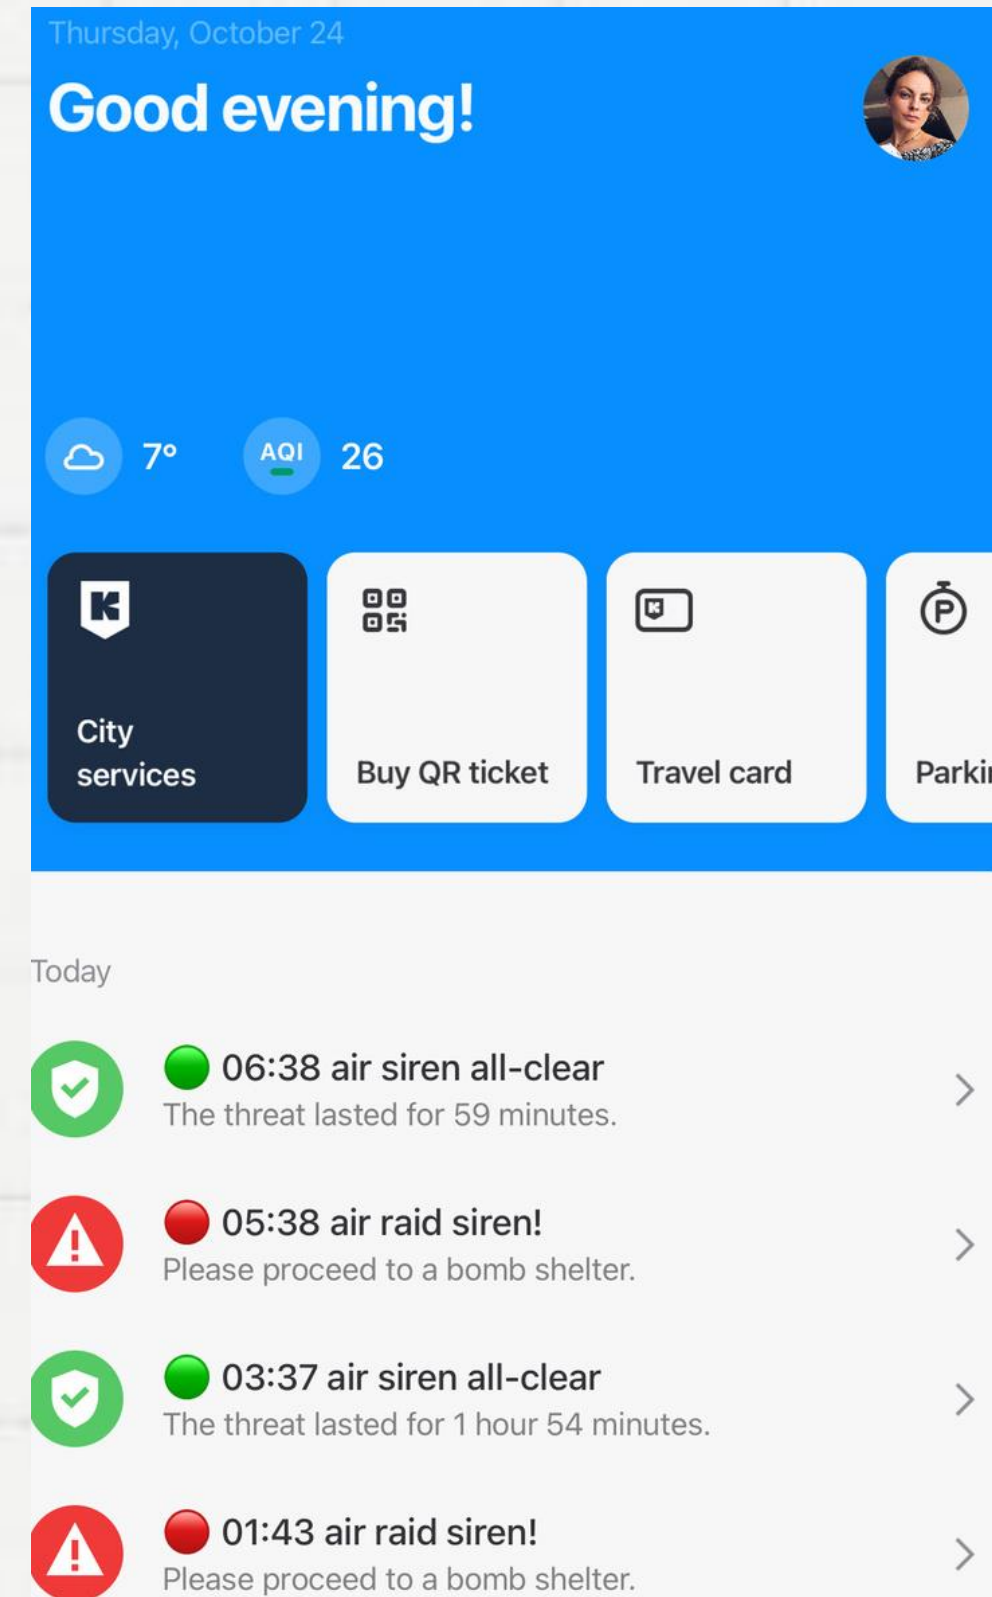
Thursday, October 24

Good evening!

7°

AQI 26

City services

Buy QR ticket

Travel card

Parki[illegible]

Today

06:38 air siren all-clear
The threat lasted for 59 minutes.

05:38 air raid siren!
Please proceed to a bomb shelter.

03:37 air siren all-clear
The threat lasted for 1 hour 54 minutes.

01:43 air raid siren!
Please proceed to a bomb shelter.